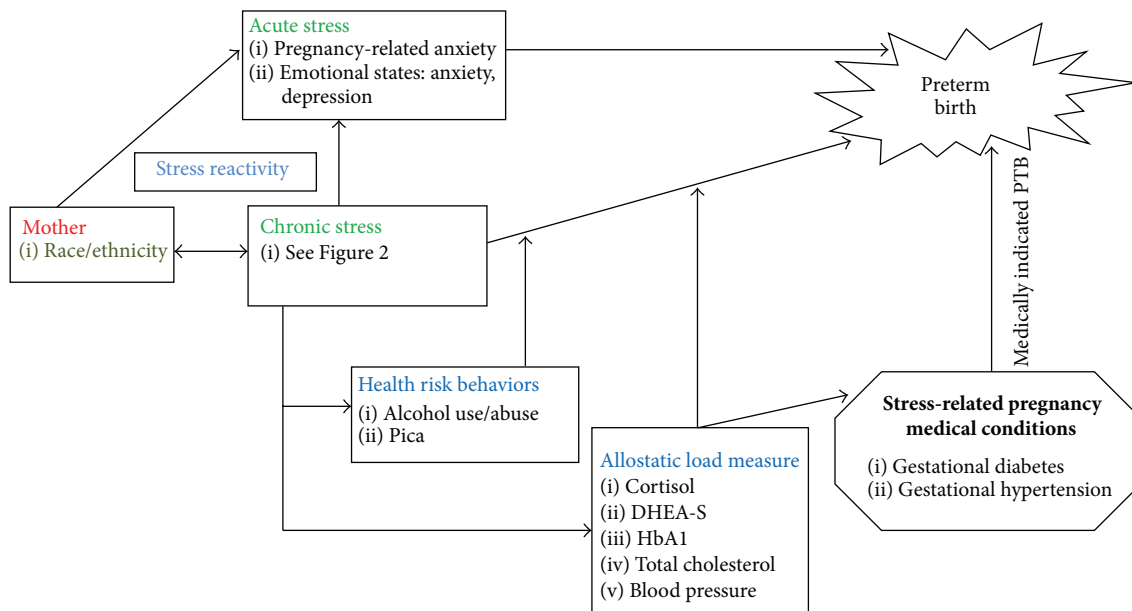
Acute stress
(i) Pregnancy-related anxiety
(ii) Emotional states: anxiety, depression

Preterm birth

Stress reactivity

Mother
(i) Race/ethnicity

Chronic stress
(i) See Figure 2

Medically indicated PTB

Health risk behaviors
(i) Alcohol use/abuse
(ii) Pica

Stress-related pregnancy medical conditions
(i) Gestational diabetes
(ii) Gestational hypertension

Allostatic load measure
(i) Cortisol
(ii) DHEA-S
(iii) HbA1
(iv) Total cholesterol
(v) Blood pressure